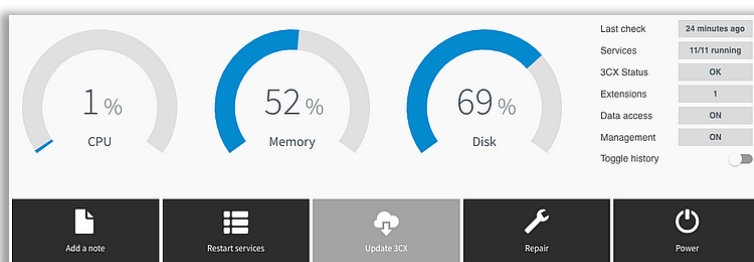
1 %
CPU

52 %
Memory

69 %
Disk

| Last check | 24 minutes ago |
|---|---|
| Services | 11/11 running |
| 3CX Status | OK |
| Extensions | 1 |
| Data access | ON |
| Management | ON |
| Toggle history | |

Add a note
Restart services
Update 3CX
Repair
Power